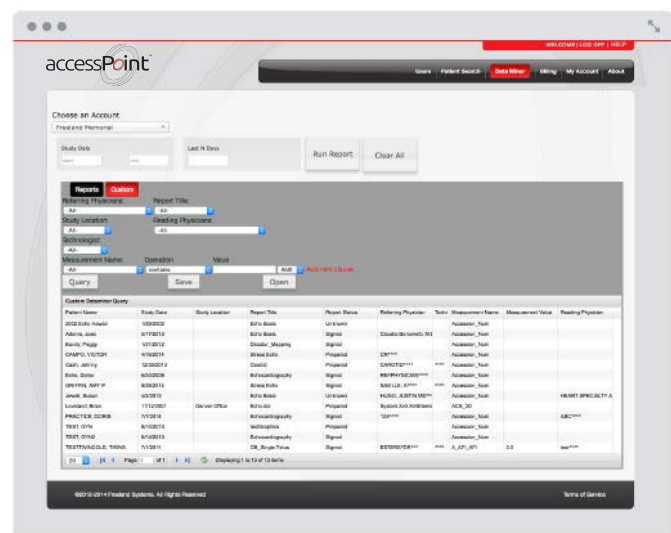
WELCOME | LOG OFF | HELP

accessPoint

Users | Patient Search | Data Miner | Billing | My Account | About

Choose an Account

Freeland Memorial

Study Date

Last N Days

Run Report

Clear All

Reports | Custom

Referring Physicians
-All-

Report Title
-All-

Study Location
-All-

Reading Physicians
-All-

Technologist
-All-

Measurement Name
-All-

Operation
contains

Value

AND

Add new clause

Query

Save

Open

Custom Determiner Query

| Patient Name | Study Date | Study Location | Report Title | Report Status | Referring Physician | Tech | Measurement Name | Measurement Value | Reading Physician |
|---|---|---|---|---|---|---|---|---|---|
| 2002 Echo Howell | 1/30/2002 | | Echo Basic | Unknown | | | Accession_Num | | |
| Adams, Jose | 8/7/2012 | | Echo Basic | Signed | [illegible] | | Accession_Num | | |
| Bandy, Peggy | 12/1/2012 | | Doppler_Mapping | Signed | | | Accession_Num | | |
| CAMPO, VICTOR | 4/10/2014 | | Stress Echo | Prepared | DR**** | | Accession_Num | | |
| Cash, Johnny | 12/30/2013 | | Cardiac | Prepared | CARDIO***** | | Accession_Num | | |
| Echo, Demo | 6/22/2008 | | Echocardiography | Signed | PHYSICIAN***** | | Accession_Num | | |
| GRIFFIN, AMY P | 6/26/2013 | | Stress Echo | Signed | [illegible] | **** | Accession_Num | | |
| Jewell, Susan | 6/5/2013 | | Echo Basic | Unknown | HUGO, JUSTIN MD*** | **** | Accession_Num | | HEART SPECIALTY A |
| Loveland, Brian | 11/12/2007 | Denver Office | Echo.dot | Prepared | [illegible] | | ACS_2D | | |
| PRACTICE, DORIS | 7/1/2013 | | Echocardiography | Signed | *23**** | | Accession_Num | | ABC**** |
| TEST, GYN | 8/14/2013 | | testGraphics | Prepared | | | Accession_Num | | |
| TEST, GYN2 | 8/14/2013 | | Echocardiography | Signed | | | Accession_Num | | |
| TESTFAVINGLE, TWINS | 7/1/2011 | | OB_Single Fetus | Signed | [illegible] | **** | A_AP1_AP1 | 0.0 | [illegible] |

20 | Page 1 of 1 | Displaying 1 to 13 of 13 items

©2012-2014 Freeland Systems. All Rights Reserved

Terms of Service